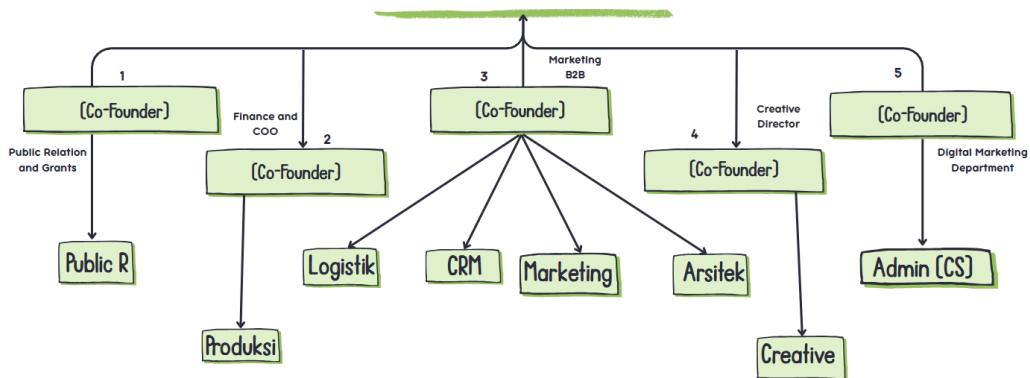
1
(Co-Founder)
Public Relation and Grants
Public R

Finance and COO
2
(Co-Founder)
Produksi

3
Marketing B2B
(Co-Founder)
Logistik
CRM
Marketing
Arsitek

4
Creative Director
(Co-Founder)
Creative

5
(Co-Founder)
Digital Marketing Department
Admin (CS)